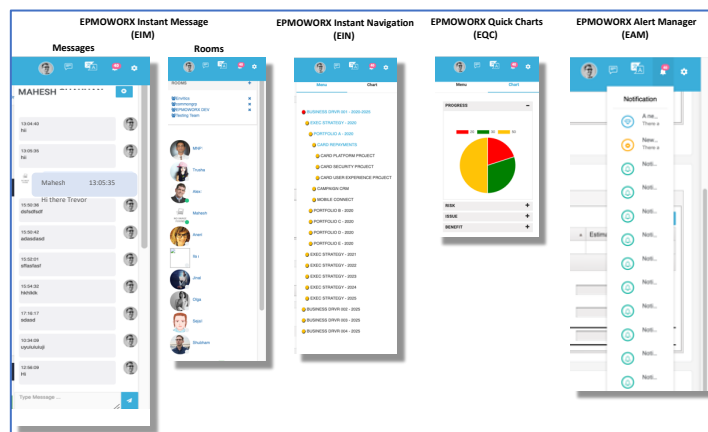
EPMOWORX Instant Message (EIM)

Messages

MAHESH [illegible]

13:04:45
hi

13:05:35
hi

Mahesh 13:05:35
Hi there Trevor

13:50:36
dsfsdfsdf

13:50:42
sdasdand

13:52:01
sdfasfasf

13:54:32
hkhkkk

17:16:17
sdasd

10:04:09
zzyduduhji

12:58:09
Hi

Type Message ...

Rooms

ROOMS
Directory
Hummingrg
EPMOWORX DEV
Testing Team

MKP
Trusha
Alex
Mahesh
Joan
Sk j
Dod
Olga
Sajal
Shubham

EPMOWORX Instant Navigation (EIN)

Menu Chart

BUSINESS DRVR 001 - 2020-2025
EXEC STRATEGY - 2020
PORTFOLIO A - 2020
CARD REPAYMENTS
CARD PLATFORM PROJECT
CARD SECURITY PROJECT
CARD USER EXPERIENCE PROJECT
CAMPAIGN CRM
MOBILE CONNECT
PORTFOLIO B - 2020
PORTFOLIO C - 2020
PORTFOLIO D - 2020
PORTFOLIO E - 2020
EXEC STRATEGY - 2021
EXEC STRATEGY - 2022
EXEC STRATEGY - 2023
EXEC STRATEGY - 2024
EXEC STRATEGY - 2025
BUSINESS DRVR 003 - 2025
BUSINESS DRVR 003 - 2025
BUSINESS DRVR 004 - 2025

EPMOWORX Quick Charts (EQC)

Menu Chart

PROGRESS

RISK
ISSUE
BENEFIT

EPMOWORX Alert Manager (EAM)

Notification
A ne...
There a
New...
There a
Noti...
Noti...
Noti...
Noti...
Noti...
Noti...
Noti...
Noti...
Noti...

Estima